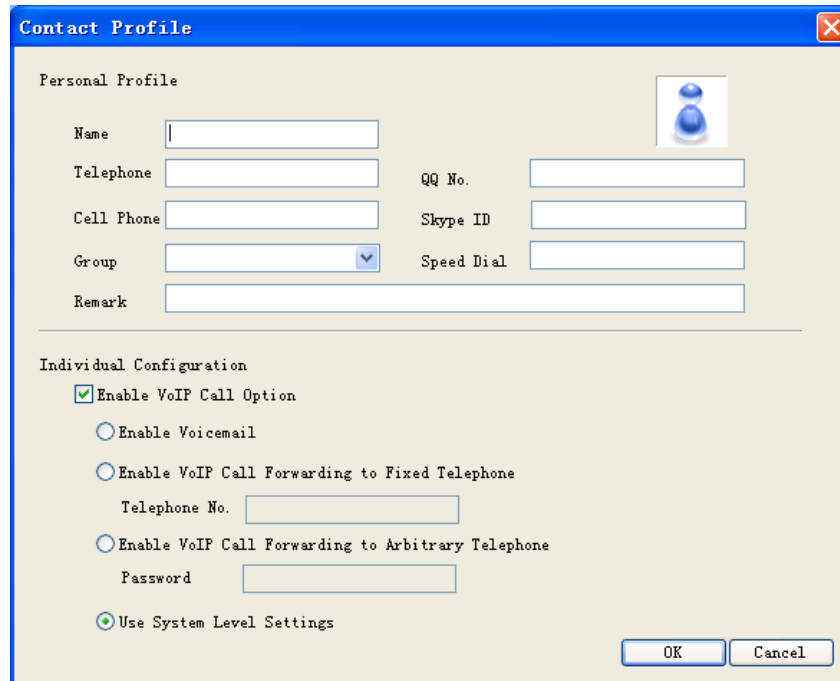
Contact Profile

Personal Profile

Name

Telephone

QQ No.

Cell Phone

Skype ID

Group

Speed Dial

Remark

Individual Configuration

Enable VoIP Call Option

Enable Voicemail

Enable VoIP Call Forwarding to Fixed Telephone

Telephone No.

Enable VoIP Call Forwarding to Arbitrary Telephone

Password

Use System Level Settings

OK

Cancel